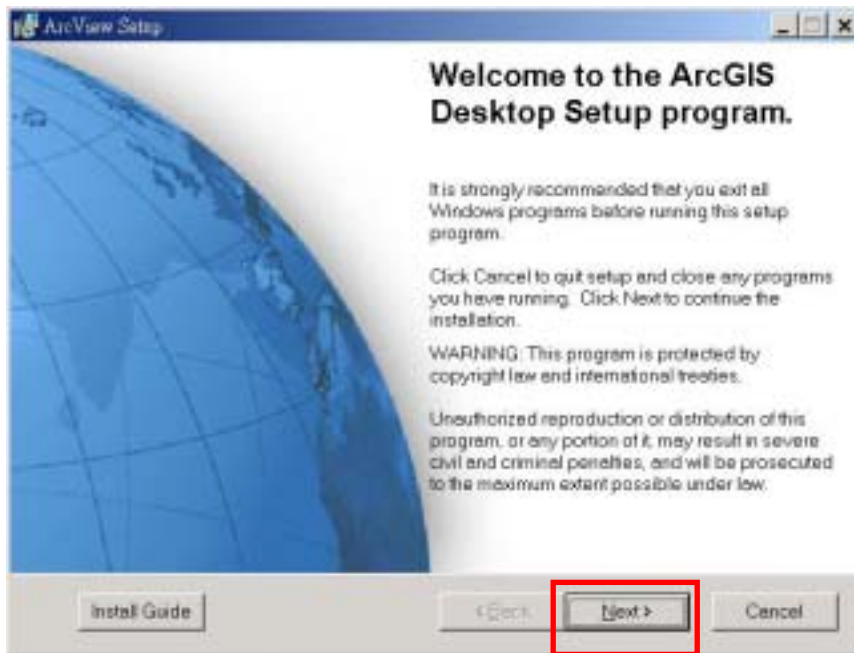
ArcView Setup

Welcome to the ArcGIS Desktop Setup program.

It is strongly recommended that you exit all Windows programs before running this setup program.

Click Cancel to quit setup and close any programs you have running. Click Next to continue the installation.

WARNING: This program is protected by copyright law and international treaties.

Unauthorized reproduction or distribution of this program, or any portion of it, may result in severe civil and criminal penalties, and will be prosecuted to the maximum extent possible under law.

Install Guide

< Back

Next >

Cancel